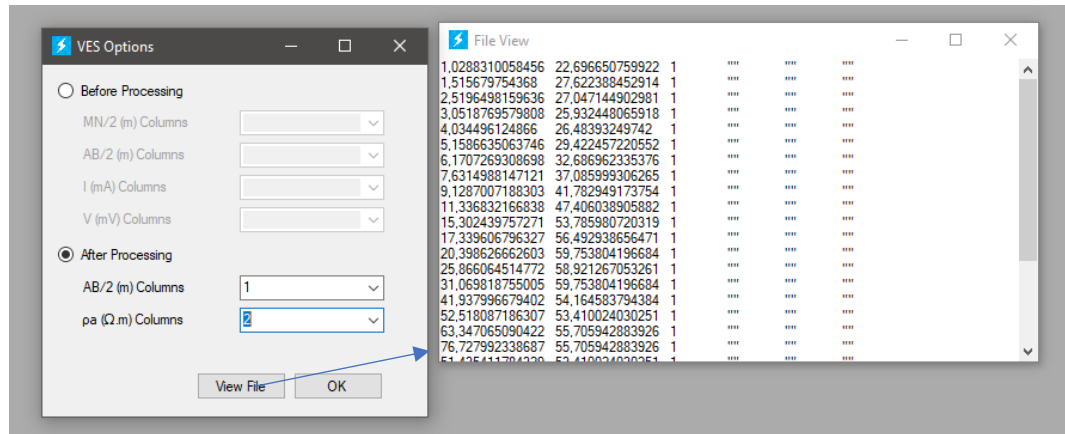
VES Options

Before Processing

MN/2 (m) Columns

AB/2 (m) Columns

I (mA) Columns

V (mV) Columns

After Processing

AB/2 (m) Columns 1

ρa (Ω.m) Columns 2

View File OK

File View

| | | | | | |
|---|---|---|---|---|---|
| 1,0288310058456 | 22,696650759922 | 1 | "" | "" | "" |
| 1,515679754368 | 27,622388452914 | 1 | "" | "" | "" |
| 2,5196498159636 | 27,047144902981 | 1 | "" | "" | "" |
| 3,0518769579808 | 25,932448065918 | 1 | "" | "" | "" |
| 4,034496124866 | 26,48393249742 | 1 | "" | "" | "" |
| 5,1586635063746 | 29,422457220552 | 1 | "" | "" | "" |
| 6,1707269308698 | 32,686962335376 | 1 | "" | "" | "" |
| 7,6314988147121 | 37,085999306265 | 1 | "" | "" | "" |
| 9,1287007188303 | 41,782949173754 | 1 | "" | "" | "" |
| 11,336832166838 | 47,406038905882 | 1 | "" | "" | "" |
| 15,302439757271 | 53,785980720319 | 1 | "" | "" | "" |
| 17,339606796327 | 56,492938656471 | 1 | "" | "" | "" |
| 20,398626662603 | 59,753804196684 | 1 | "" | "" | "" |
| 25,866064514772 | 58,921267053261 | 1 | "" | "" | "" |
| 31,069818755005 | 59,753804196684 | 1 | "" | "" | "" |
| 41,937996679402 | 54,164583794384 | 1 | "" | "" | "" |
| 52,518087186307 | 53,410024030251 | 1 | "" | "" | "" |
| 63,347065090422 | 55,705942883926 | 1 | "" | "" | "" |
| 76,727992338687 | 55,705942883926 | 1 | "" | "" | "" |
| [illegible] | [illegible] | 1 | "" | "" | "" |